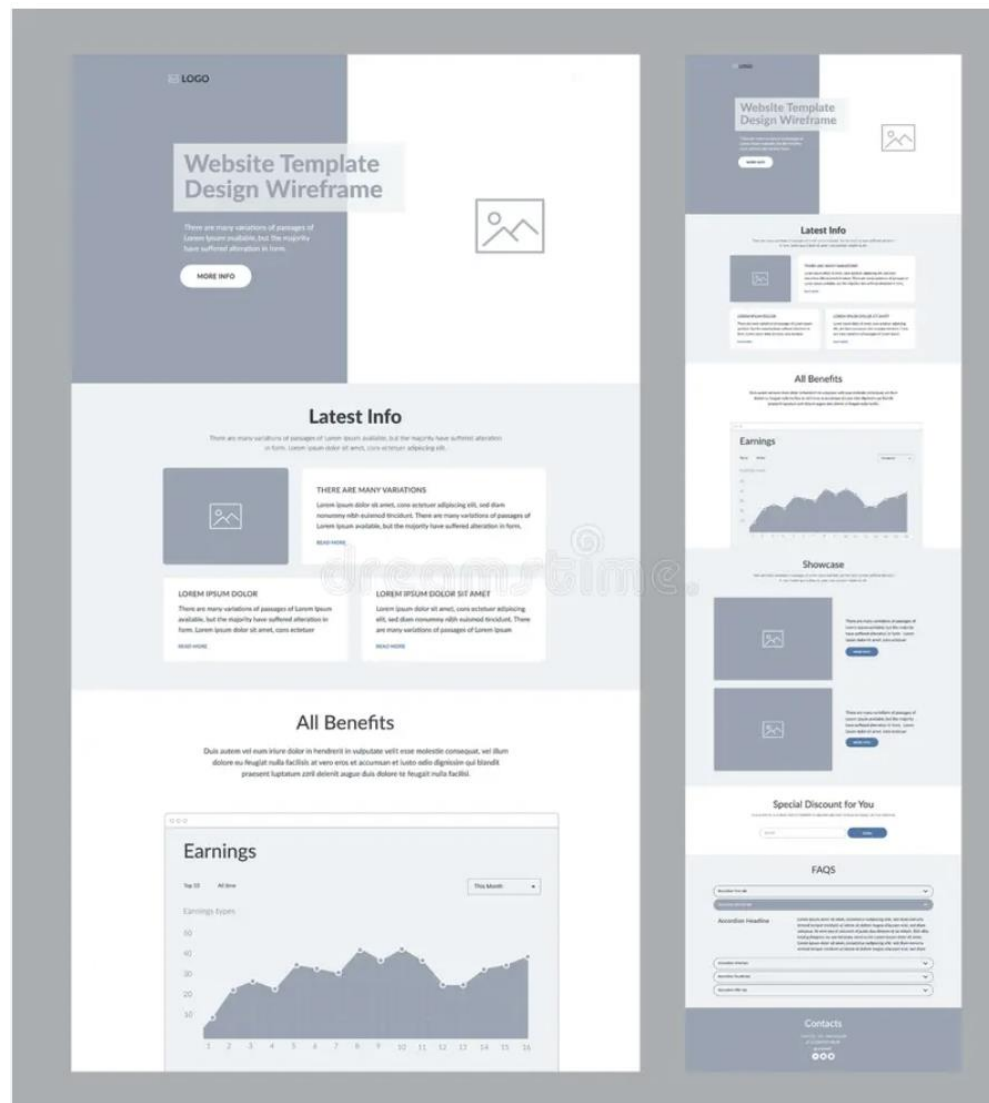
LOGO

Website Template Design Wireframe

There are many variations of passages of Lorem Ipsum available, but the majority have suffered alteration in form.

MORE INFO

Latest Info

There are many variations of passages of Lorem Ipsum available, but the majority have suffered alteration in form. Lorem ipsum dolor sit amet, cons ectetuer adipiscing elit.

THERE ARE MANY VARIATIONS

Lorem ipsum dolor sit amet, cons ectetuer adipiscing elit, sed diam nonummy nibh euismod tincidunt. There are many variations of passages of Lorem Ipsum available, but the majority have suffered alteration in form.

READ MORE

LOREM IPSUM DOLOR

There are many variations of passages of Lorem Ipsum available, but the majority have suffered alteration in form. Lorem ipsum dolor sit amet, cons ectetuer

READ MORE

LOREM IPSUM DOLOR SIT AMET

Lorem ipsum dolor sit amet, cons ectetuer adipiscing elit, sed diam nonummy nibh euismod tincidunt. There are many variations of passages of Lorem Ipsum

READ MORE

dreamstime

All Benefits

Duis autem vel eum iriure dolor in hendrerit in vulputate velit esse molestie consequat, vel illum dolore eu feugiat nulla facilisis at vero eros et accumsan et iusto odio dignissim qui blandit praesent luptatum zzril delenit augue duis dolore te feugait nulla facilisi.

Earnings

Top 10 All time

This Month

Earnings types

50
40
30
20
10

1 2 3 4 5 6 7 8 9 10 11 12 13 14 15 16

LOGO

Website Template Design Wireframe

MORE INFO

Latest Info

All Benefits

Earnings

Showcase

Special Discount for You

FAQS

Accordion Headline

Contacts